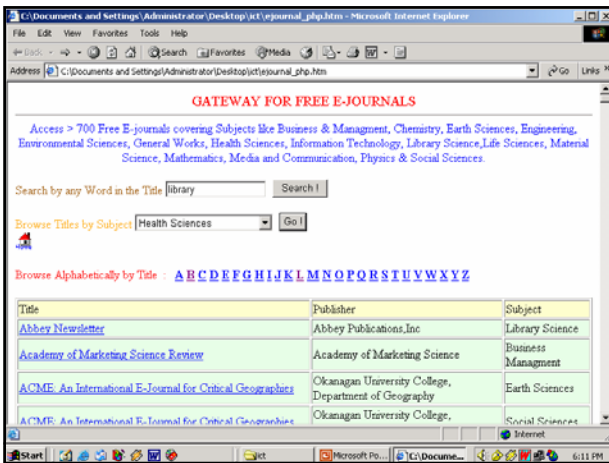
C:\Documents and Settings\Administrator\Desktop\ict\ejournal_php.htm - Microsoft Internet Explorer

File Edit View Favorites Tools Help

Back Search Favorites Media

Address C:\Documents and Settings\Administrator\Desktop\ict\ejournal_php.htm Go Links

GATEWAY FOR FREE E-JOURNALS

Access > 700 Free E-journals covering Subjects like Business & Managment, Chemistry, Earth Sciences, Engineering, Environmental Sciences, General Works, Health Sciences, Information Technology, Library Science,Life Sciences, Material Science, Mathematics, Media and Communication, Physics & Social Sciences.

Search by any Word in the Title library Search !

Browse Titles by Subject Health Sciences Go !

Browse Alphabetically by Title : A B C D E F G H I J K L M N O P Q R S T U V W X Y Z

| Title | Publisher | Subject |
|---|---|---|
| Abbey Newsletter | Abbey Publications,Inc | Library Science |
| Academy of Marketing Science Review | Academy of Marketing Science | Business Managment |
| ACME: An International E-Journal for Critical Geographies | Okanagan University College, Department of Geography | Earth Sciences |
| ACME: An International E-Journal for Critical Geographies | Okanagan University College, | Social Sciences |

Internet

Start ict Microsoft Po... C:\Docume... 6:11 PM